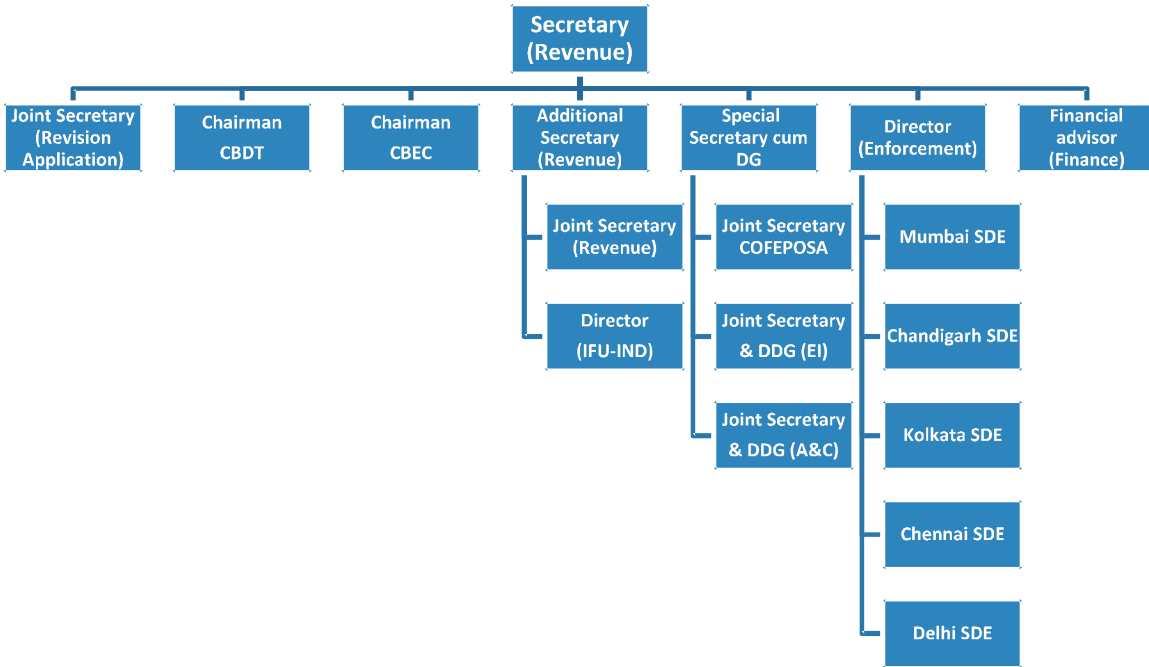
Secretary (Revenue)

Joint Secretary (Revision Application)

Chairman CBDT

Chairman CBEC

Additional Secretary (Revenue)

Joint Secretary (Revenue)

Director (IFU-IND)

Special Secretary cum DG

Joint Secretary COFEPOSA

Joint Secretary & DDG (EI)

Joint Secretary & DDG (A&C)

Director (Enforcement)

Mumbai SDE

Chandigarh SDE

Kolkata SDE

Chennai SDE

Delhi SDE

Financial advisor (Finance)